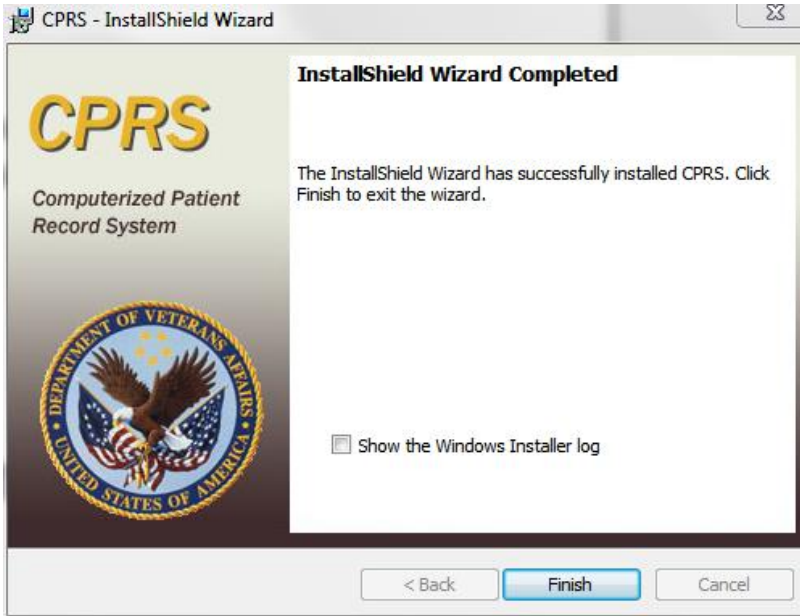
CPRS - InstallShield Wizard

CPRS

Computerized Patient Record System

DEPARTMENT OF VETERANS AFFAIRS
UNITED STATES OF AMERICA

InstallShield Wizard Completed

The InstallShield Wizard has successfully installed CPRS. Click Finish to exit the wizard.

Show the Windows Installer log

< Back

Finish

Cancel